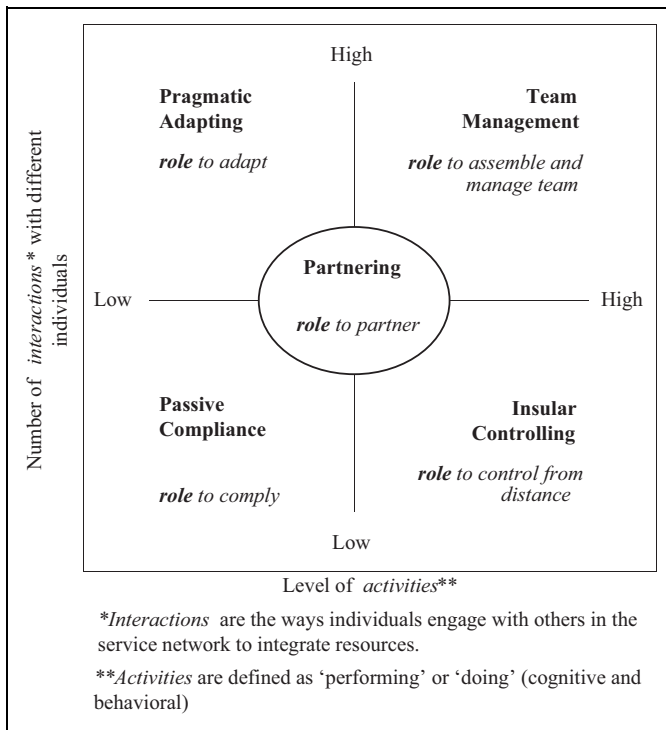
High

Pragmatic Adapting

*role* to adapt

Team Management

*role* to assemble and manage team

Low

Partnering

*role* to partner

High

Passive Compliance

*role* to comply

Insular Controlling

*role* to control from distance

Low

Number of *interactions* * with different individuals

Level of *activities*\*\*

\**Interactions* are the ways individuals engage with others in the service network to integrate resources.

\*\**Activities* are defined as 'performing' or 'doing' (cognitive and behavioral)